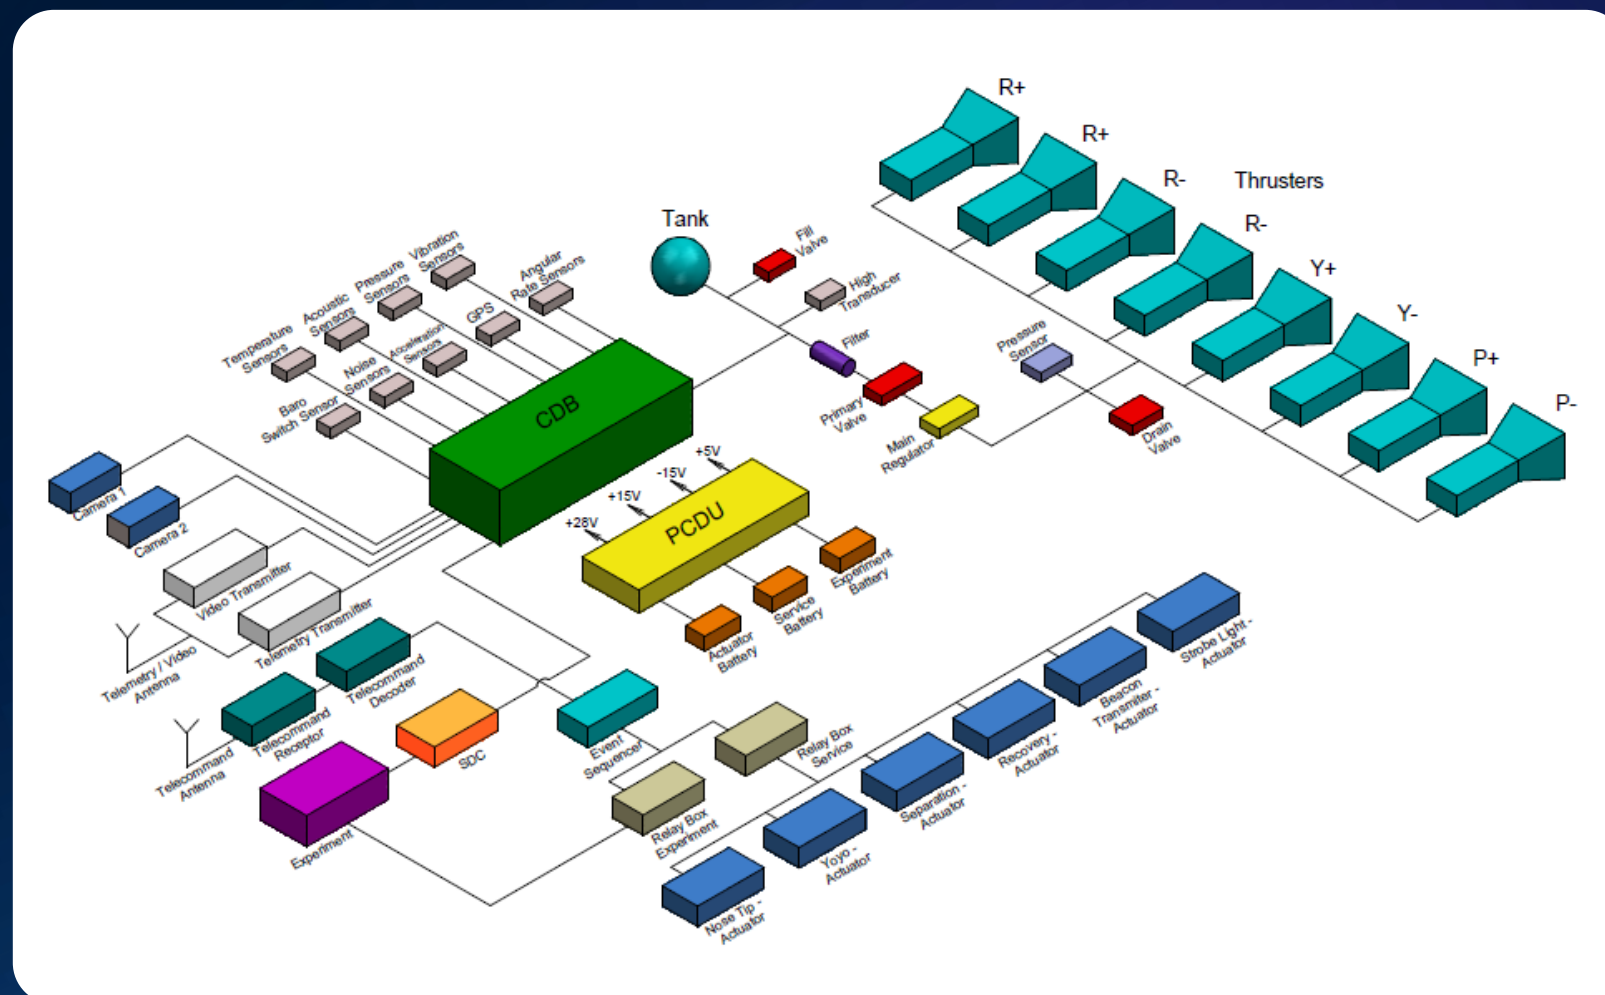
R+
R+
R-
Thrusters
R-
Y+
Y-
P+
P-
Tank
Fill Valve
High Transducer
Filter
Primary Valve
Main Regulator
Pressure Sensor
Drain Valve
Temperature Sensors
Acoustic Sensors
Pressure Sensors
Vibration Sensors
Angular Rate Sensors
GPS
Noise Sensors
Acceleration Sensors
Baro Switch Sensor
CDB
+5V
-15V
+15V
+28V
PCDU
Experiment Battery
Service Battery
Actuator Battery
Camera 1
Camera 2
Video Transmitter
Telemetry Transmitter
Telemetry / Video Antenna
Telecommand Decoder
Telecommand Receptor
Telecommand Antenna
SDC
Experiment
Event Sequencer
Relay Box Service
Relay Box Experiment
Strobe Light - Actuator
Beacon Transmitter - Actuator
Recovery - Actuator
Separation - Actuator
Yoyo - Actuator
Nose Tip - Actuator